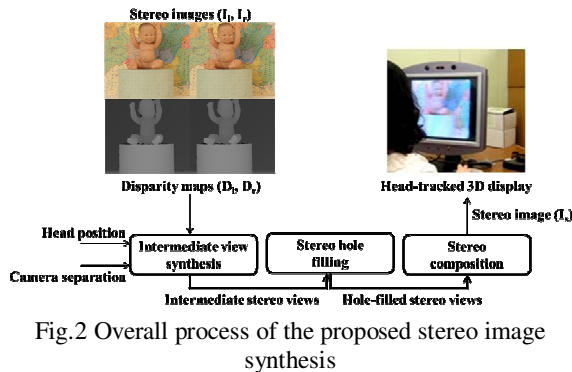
Stereo images ($I_l$, $I_r$)

Disparity maps ($D_l$, $D_r$)

Head-tracked 3D display

Stereo image ($I_s$)

Head position

Camera separation

Intermediate view synthesis

Stereo hole filling

Stereo composition

Intermediate stereo views

Hole-filled stereo views

Fig.2 Overall process of the proposed stereo image synthesis